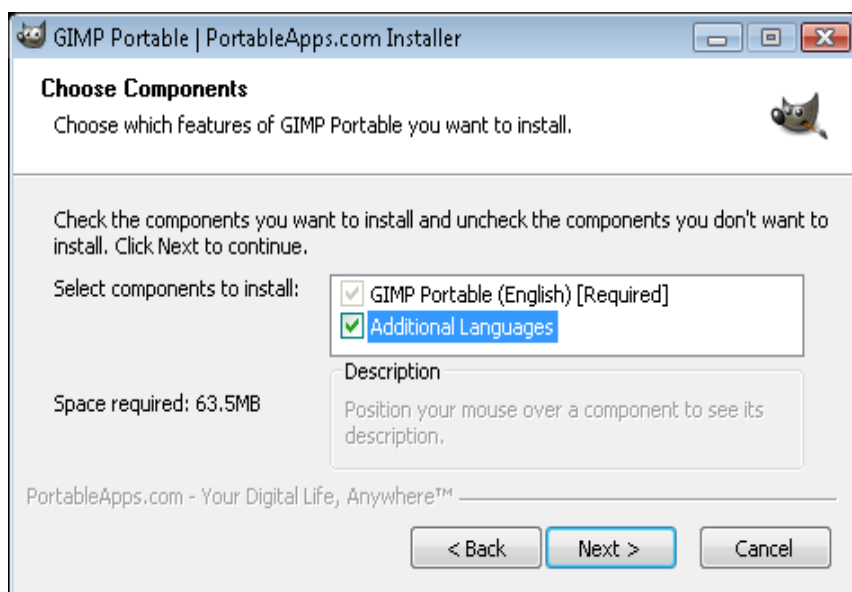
GIMP Portable | PortableApps.com Installer

Choose Components

Choose which features of GIMP Portable you want to install.

Check the components you want to install and uncheck the components you don't want to install. Click Next to continue.

Select components to install:

GIMP Portable (English) [Required]

Additional Languages

Description

Position your mouse over a component to see its description.

Space required: 63.5MB

PortableApps.com - Your Digital Life, Anywhere™

< Back

Next >

Cancel